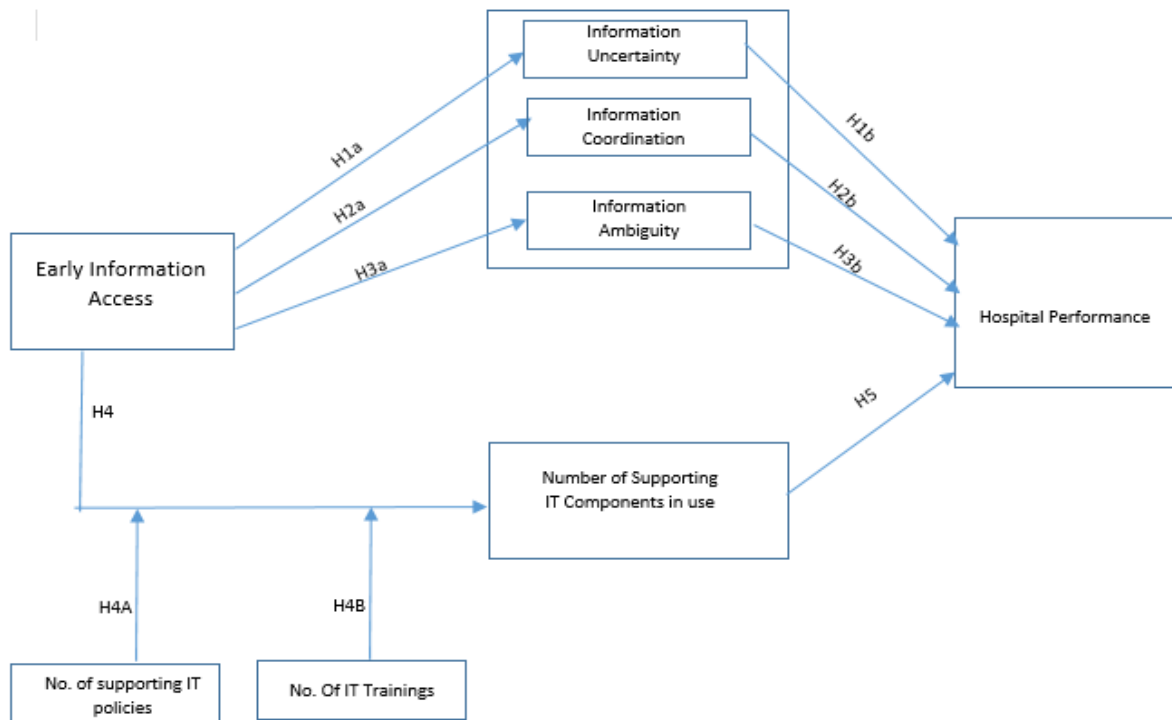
Information Uncertainty

Information Coordination

Information Ambiguity

H1a

H2a

H3a

H1b

H2b

H3b

Early Information Access

Hospital Performance

H4

H5

Number of Supporting IT Components in use

H4A

H4B

No. of supporting IT policies

No. Of IT Trainings